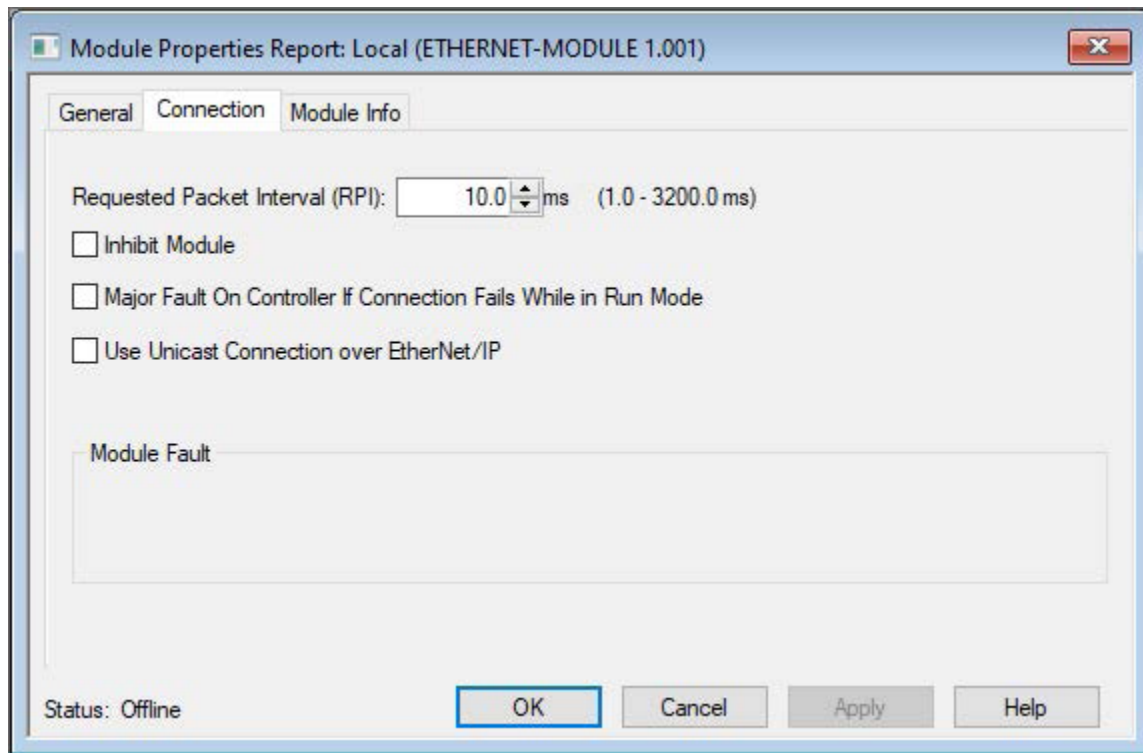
Module Properties Report: Local (ETHERNET-MODULE 1.001)

General Connection Module Info

Requested Packet Interval (RPI): 10.0 ms (1.0 - 3200.0 ms)

Inhibit Module

Major Fault On Controller If Connection Fails While in Run Mode

Use Unicast Connection over EtherNet/IP

Module Fault

Status: Offline

OK Cancel Apply Help